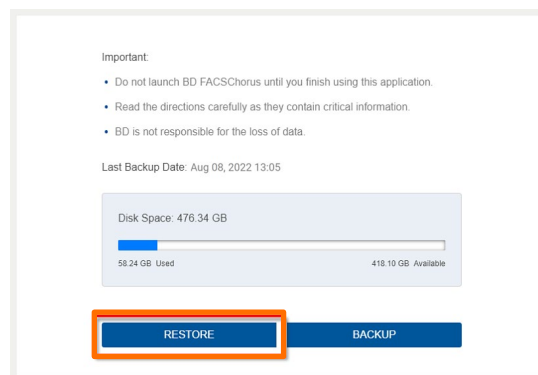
Important:

- Do not launch BD FACSChorus until you finish using this application.
- Read the directions carefully as they contain critical information.
- BD is not responsible for the loss of data.

Last Backup Date: Aug 08, 2022 13:05

Disk Space: 476.34 GB

58.24 GB Used

418.10 GB Available

RESTORE

BACKUP